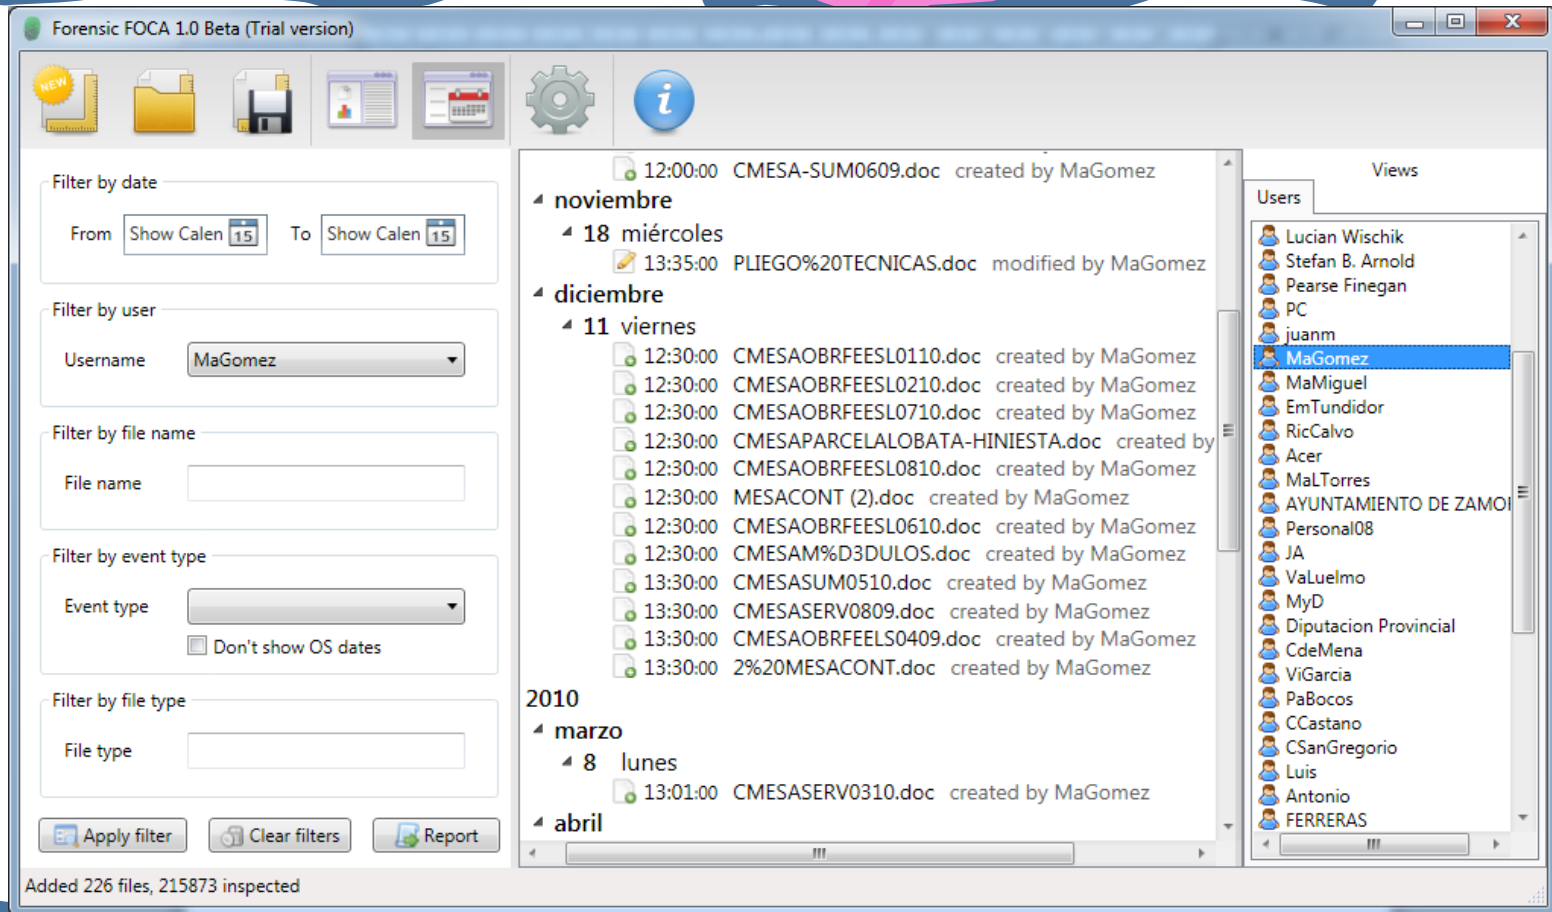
Forensic FOCA 1.0 Beta (Trial version)

Filter by date

From Show Calen 15 To Show Calen 15

Filter by user

Username MaGomez

Filter by file name

File name

Filter by event type

Event type

Don't show OS dates

Filter by file type

File type

Apply filter Clear filters Report

12:00:00 CMESA-SUM0609.doc created by MaGomez
noviembre
18 miércoles
13:35:00 PLIEGO%20TECNICAS.doc modified by MaGomez
diciembre
11 viernes
12:30:00 CMESAOBRFEESL0110.doc created by MaGomez
12:30:00 CMESAOBRFEESL0210.doc created by MaGomez
12:30:00 CMESAOBRFEESL0710.doc created by MaGomez
12:30:00 CMESAPARCELALOBATA-HINIESTA.doc created by
12:30:00 CMESAOBRFEESL0810.doc created by MaGomez
12:30:00 MESACONT (2).doc created by MaGomez
12:30:00 CMESAOBRFEESL0610.doc created by MaGomez
12:30:00 CMESAM%D3DULOS.doc created by MaGomez
13:30:00 CMESASUM0510.doc created by MaGomez
13:30:00 CMESASERV0809.doc created by MaGomez
13:30:00 CMESAOBRFEELS0409.doc created by MaGomez
13:30:00 2%20MESACONT.doc created by MaGomez
2010
marzo
8 lunes
13:01:00 CMESASERV0310.doc created by MaGomez
abril

Views
Users
Lucian Wischik
Stefan B. Arnold
Pearse Finegan
PC
juanm
MaGomez
MaMiguel
EmTundidor
RicCalvo
Acer
MaLTorres
AYUNTAMIENTO DE ZAMO
Personal08
JA
ValuElmo
MyD
Diputacion Provincial
CdeMena
ViGarcia
PaBocos
CCastano
CSanGregorio
Luis
Antonio
FERRERAS

Added 226 files, 215873 inspected